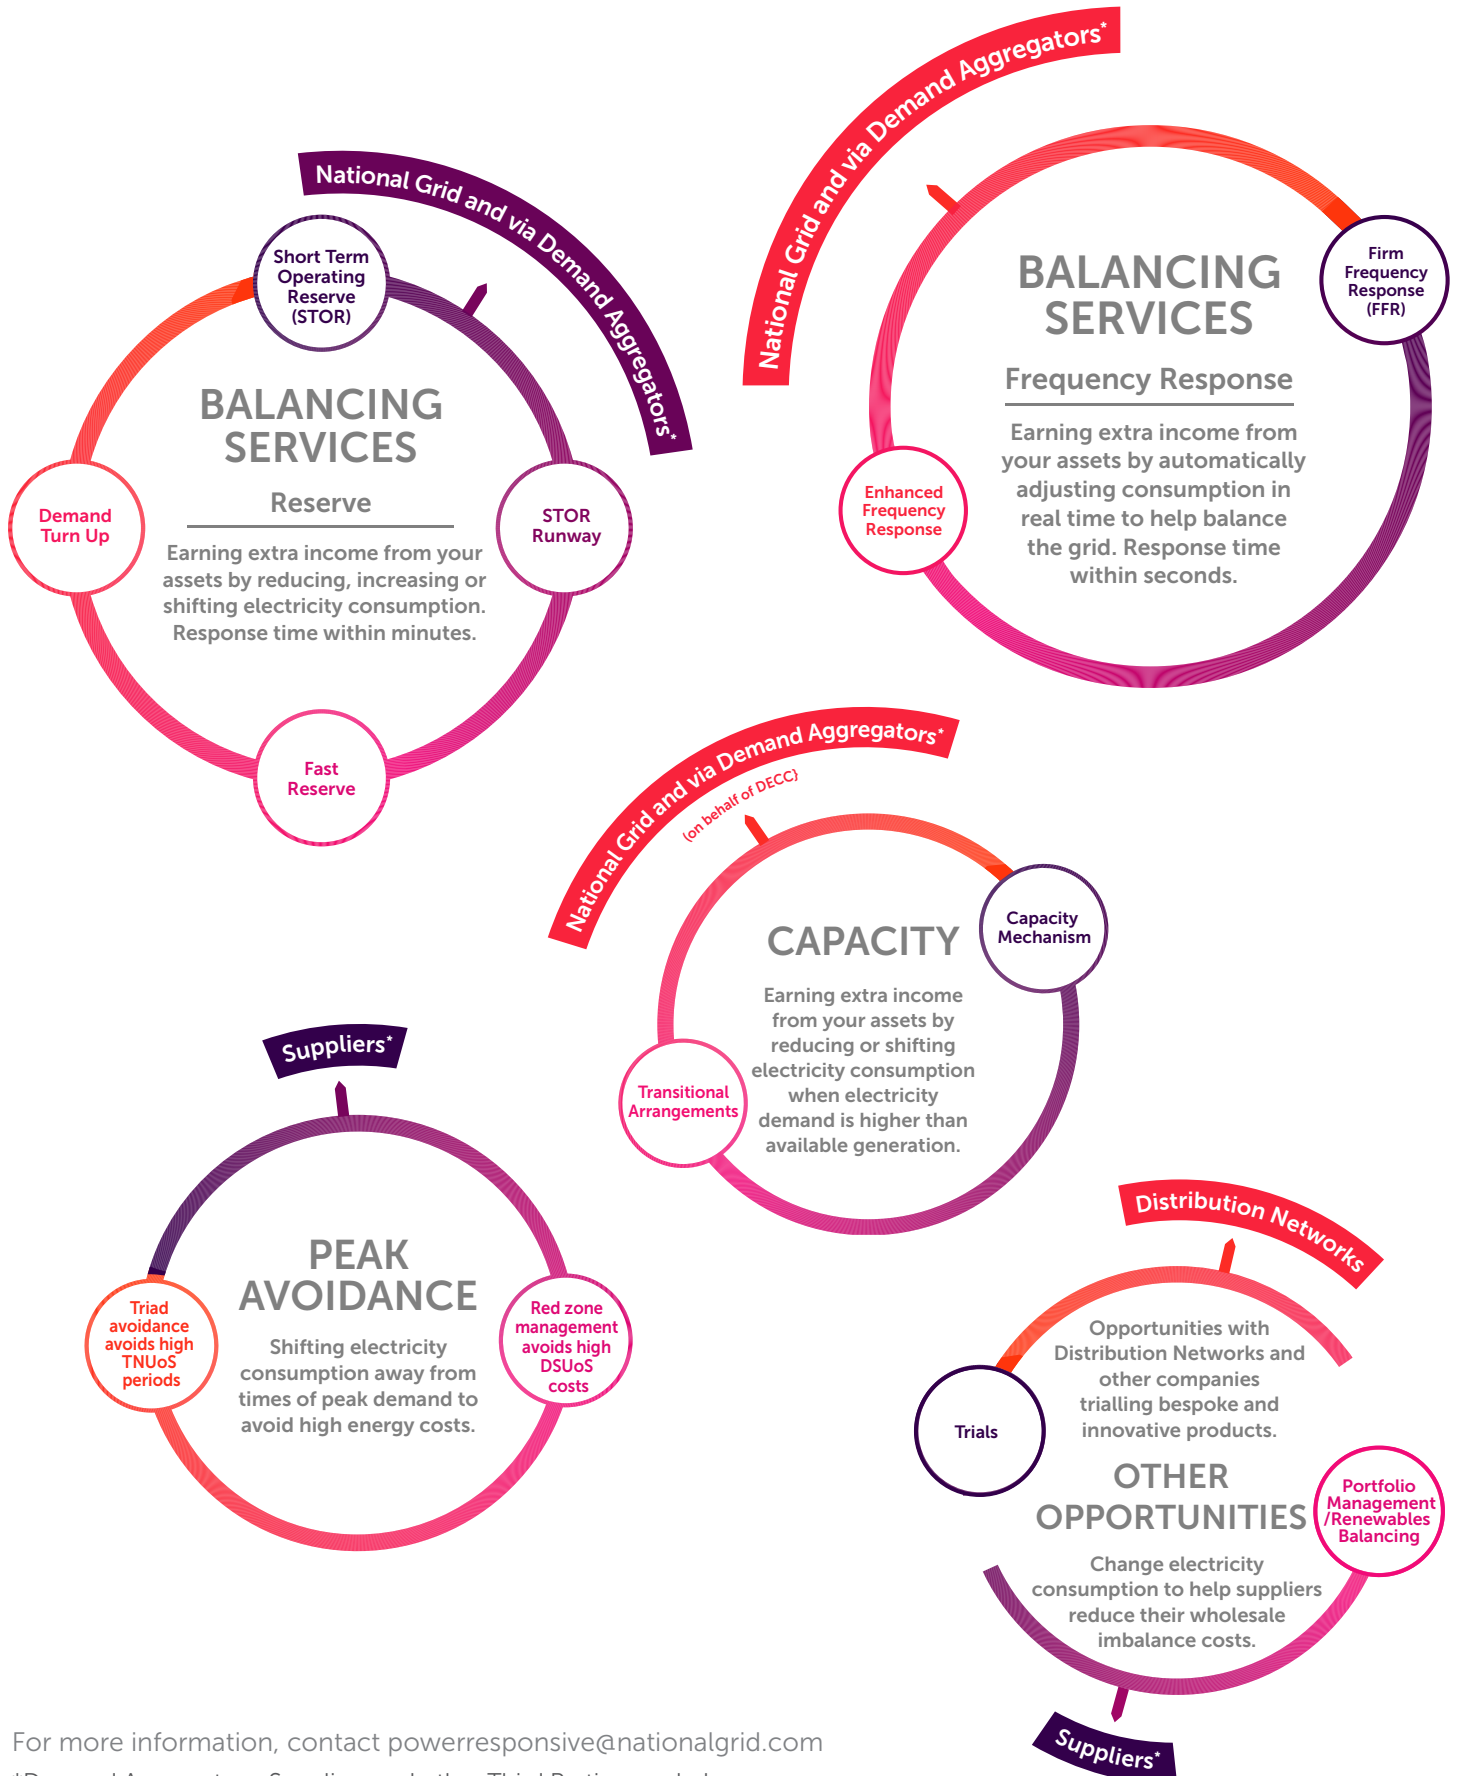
National Grid and via Demand Aggregators*

Short Term Operating Reserve (STOR)

BALANCING SERVICES

Reserve

Earning extra income from your assets by reducing, increasing or shifting electricity consumption. Response time within minutes.

Demand Turn Up

STOR Runway

Fast Reserve

National Grid and via Demand Aggregators*

BALANCING SERVICES

Frequency Response

Earning extra income from your assets by automatically adjusting consumption in real time to help balance the grid. Response time within seconds.

Firm Frequency Response (FFR)

Enhanced Frequency Response

National Grid and via Demand Aggregators*

(on behalf of DECC)

CAPACITY

Earning extra income from your assets by reducing or shifting electricity consumption when electricity demand is higher than available generation.

Capacity Mechanism

Transitional Arrangements

Suppliers*

PEAK AVOIDANCE

Shifting electricity consumption away from times of peak demand to avoid high energy costs.

Triad avoidance avoids high TNUoS periods

Red zone management avoids high DSUoS costs

Distribution Networks

Opportunities with Distribution Networks and other companies trialling bespoke and innovative products.

Trials

OTHER OPPORTUNITIES

Change electricity consumption to help suppliers reduce their wholesale imbalance costs.

Portfolio Management /Renewables Balancing

Suppliers*

For more information, contact powerresponsive@nationalgrid.com

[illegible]